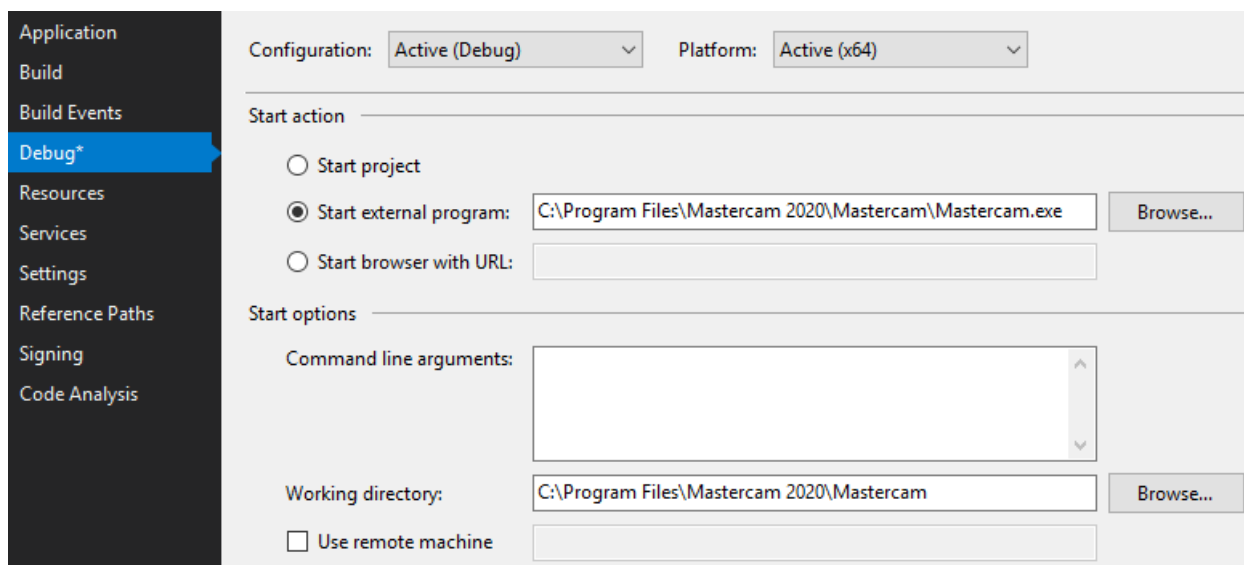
Application
Build
Build Events
Debug*
Resources
Services
Settings
Reference Paths
Signing
Code Analysis

Configuration: Active (Debug)
Platform: Active (x64)

Start action

Start project
Start external program: C:\Program Files\Mastercam 2020\Mastercam\Mastercam.exe
Browse...
Start browser with URL:

Start options

Command line arguments:

Working directory: C:\Program Files\Mastercam 2020\Mastercam
Browse...
Use remote machine